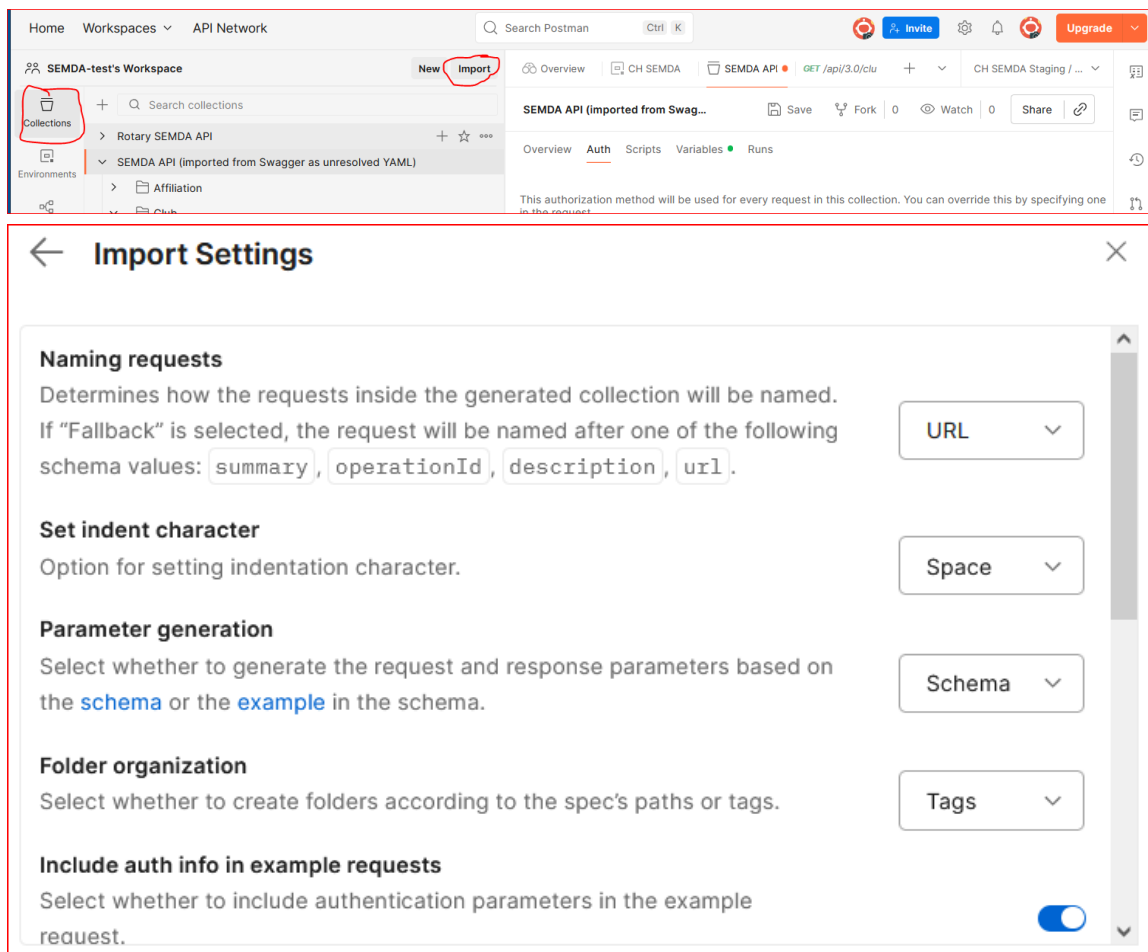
Home Workspaces API Network
Search Postman Ctrl K
Invite Upgrade

SEMDA-test's Workspace New Import
Overview CH SEMDA SEMDA API GET /api/3.0/clu CH SEMDA Staging / ...

Collections
Environments

Search collections
Rotary SEMDA API
SEMDA API (imported from Swagger as unresolved YAML)
Affiliation
Club

SEMDA API (imported from Swag... Save Fork 0 Watch 0 Share

Overview Auth Scripts Variables Runs

This authorization method will be used for every request in this collection. You can override this by specifying one in the request.

Import Settings

Naming requests
Determines how the requests inside the generated collection will be named. If “Fallback” is selected, the request will be named after one of the following schema values: summary, operationId, description, url.
URL

Set indent character
Option for setting indentation character.
Space

Parameter generation
Select whether to generate the request and response parameters based on the schema or the example in the schema.
Schema

Folder organization
Select whether to create folders according to the spec’s paths or tags.
Tags

Include auth info in example requests
Select whether to include authentication parameters in the example request.